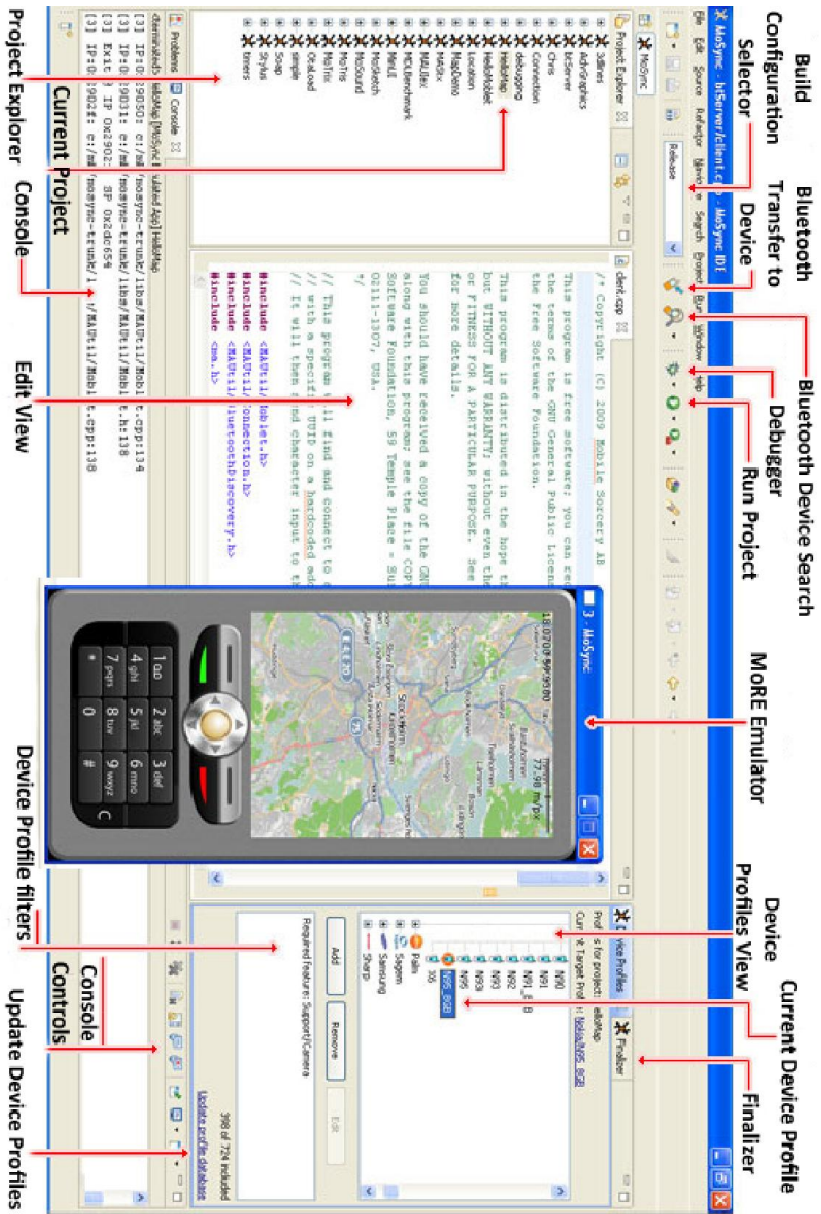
Build Configuration Selector

Bluetooth Transfer to Device

Bluetooth Device Search

Debugger

Run Project

MoRE Emulator

Device Profiles View

Current Device Profile

Finalizer

Project Explorer

Current Project

Console

Edit View

Device Profile filters

Console Controls

Update Device Profiles

MoSync - btServer/client.cpp - MoSync IDE

File Edit Source Refactor Navigate Search Project Run Window Help

Project Explorer

Release

18Pilles
AdvGraphics
btServer
Chris
Connection
debugging
HelloMap
HelloMobile
Location
MapDemo
MAFx
MAUtil
MCUBenchmark
MinUI
MoSketch
MoSound
MoTris
MoTrix
OtaLoad
simple
Snap
Stylus
timers

client.cpp

/* Copyright (C) 2009 Mobile Sorcery AB
This program is free software; you can red
the terms of the GNU General Public Licen
the Free Software Foundation.

This program is distributed in the hope th
but WITHOUT ANY WARRANTY; without even the
or FITNESS FOR A PARTICULAR PURPOSE. See
for more details.

You should have received a copy of the GNU
along with this program; see the file COPY
Software Foundation, 59 Temple Place - Sui
02111-1307, USA.
*/

// This program will find and connect to a
// with a specific UUID on a hardcoded add
// It will then send character input to th

#include <MAUtil/Moblet.h>
#include <MAUtil/Connection.h>
#include <MAUtil/BluetoothDiscovery.h>
#include <ma.h>

Problems Console

[3] IP:0x 1905c: c:/mb/mosync-trunk/libs/MAUtil/Moblet.cpp:134
[3] IP:0x 19031: c:/mb/mosync-trunk/libs/MAUtil/Moblet.h:138
[3] Exit 3 IP 0x2902: SP 0x2dc54
[3] IP:0x 1902f: c:/mb/mosync-trunk/libs/MAUtil/Moblet.cpp:138

3 - MoSync

1 ∞ 2 abc 3 def
4 ghi 5 jkl 6 mno
7 pqrs 8 tuv 9 wxyz
* 0 # C

Device Profiles

Finalizer

Profiles for project: eliteMap
Current Target Profile: Nokia/N95_8GB

N90
N91
N91_8GB
N92
N93
N93i
N95
N95_8GB
N96
Palm
Sagem
Samsung
Sharp

Add Remove Edit

Required feature: Support/Camera

398 of 724 included

Update profile database